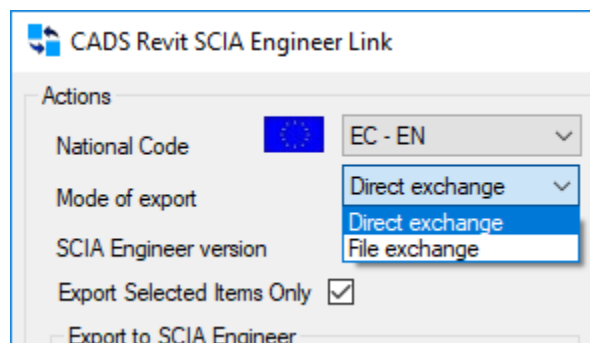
CADS Revit SCIA Engineer Link

Actions

National Code

EC - EN

Mode of export

Direct exchange

Direct exchange

File exchange

SCIA Engineer version

Export Selected Items Only

Export to SCIA Engineer